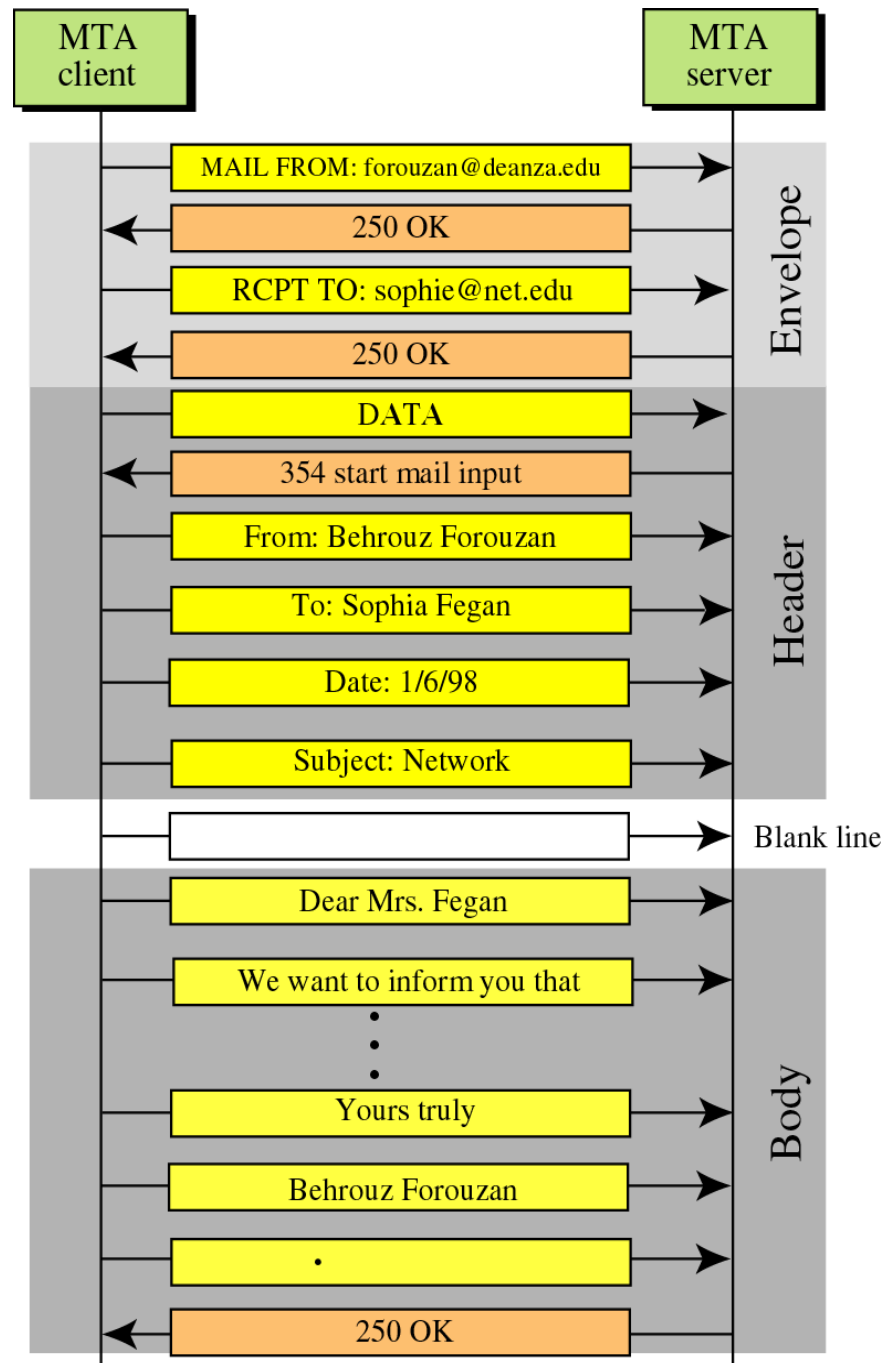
MTA client

MTA server

MAIL FROM: forouzan@deanza.edu

250 OK

RCPT TO: sophie@net.edu

250 OK

Envelope

DATA

354 start mail input

From: Behrouz Forouzan

To: Sophia Fegan

Date: 1/6/98

Subject: Network

Header

Blank line

Dear Mrs. Fegan

We want to inform you that

Yours truly

Behrouz Forouzan

.

250 OK

Body